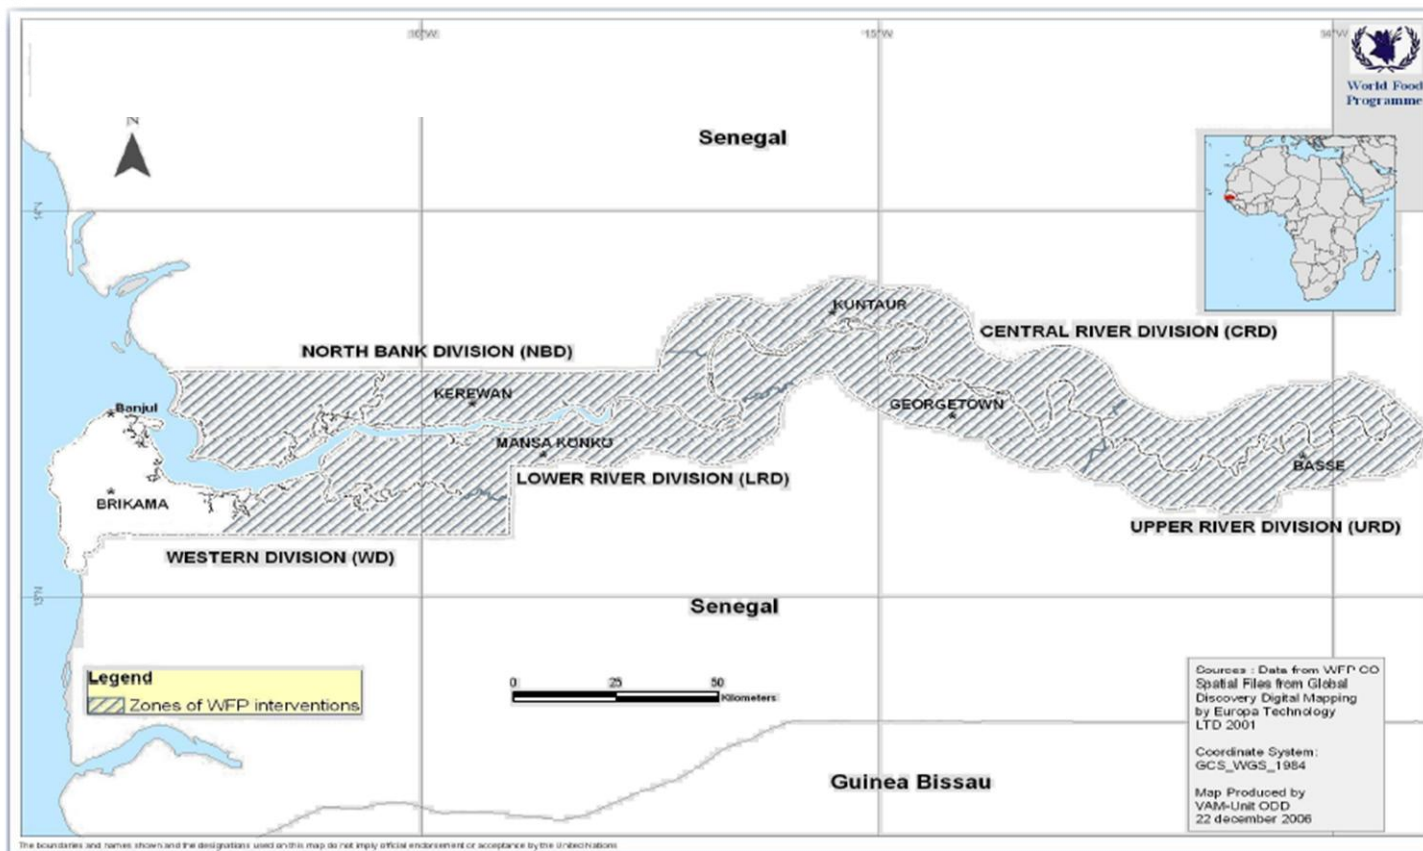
16°W

15°W

14°W

World Food Programme

N

Senegal

14°N

KUNTAUR

CENTRAL RIVER DIVISION (CRD)

NORTH BANK DIVISION (NBD)

Banjul

KEREWAN

GEORGETOWN

MANSA KONKO

BASSE

LOWER RIVER DIVISION (LRD)

BRIKAMA

UPPER RIVER DIVISION (URD)

WESTERN DIVISION (WD)

13°N

Senegal

Legend

Zones of WFP interventions

0 25 50 Kilometers

Sources : Data from WFP CO Spatial Files from Global Discovery Digital Mapping by Europa Technology LTD 2001

Coordinate System: GCS_WGS_1984

Map Produced by VAM-Unit ODD 22 december 2006

Guinea Bissau

The boundaries and names shown and the designations used on this map do not imply official endorsement or acceptance by the United Nations